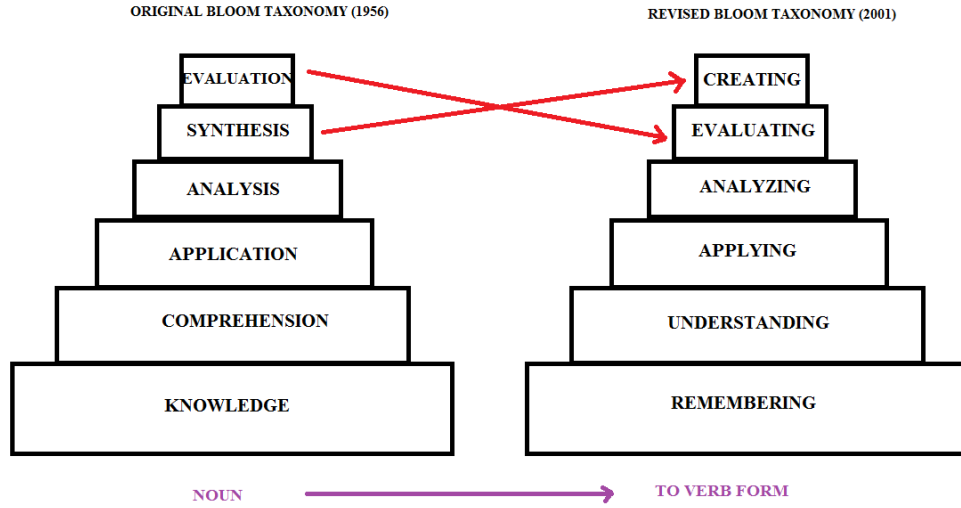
ORIGINAL BLOOM TAXONOMY (1956)

EVALUATION

SYNTHESIS

ANALYSIS

APPLICATION

COMPREHENSION

KNOWLEDGE

REVISED BLOOM TAXONOMY (2001)

CREATING

EVALUATING

ANALYZING

APPLYING

UNDERSTANDING

REMEMBERING

NOUN

TO VERB FORM